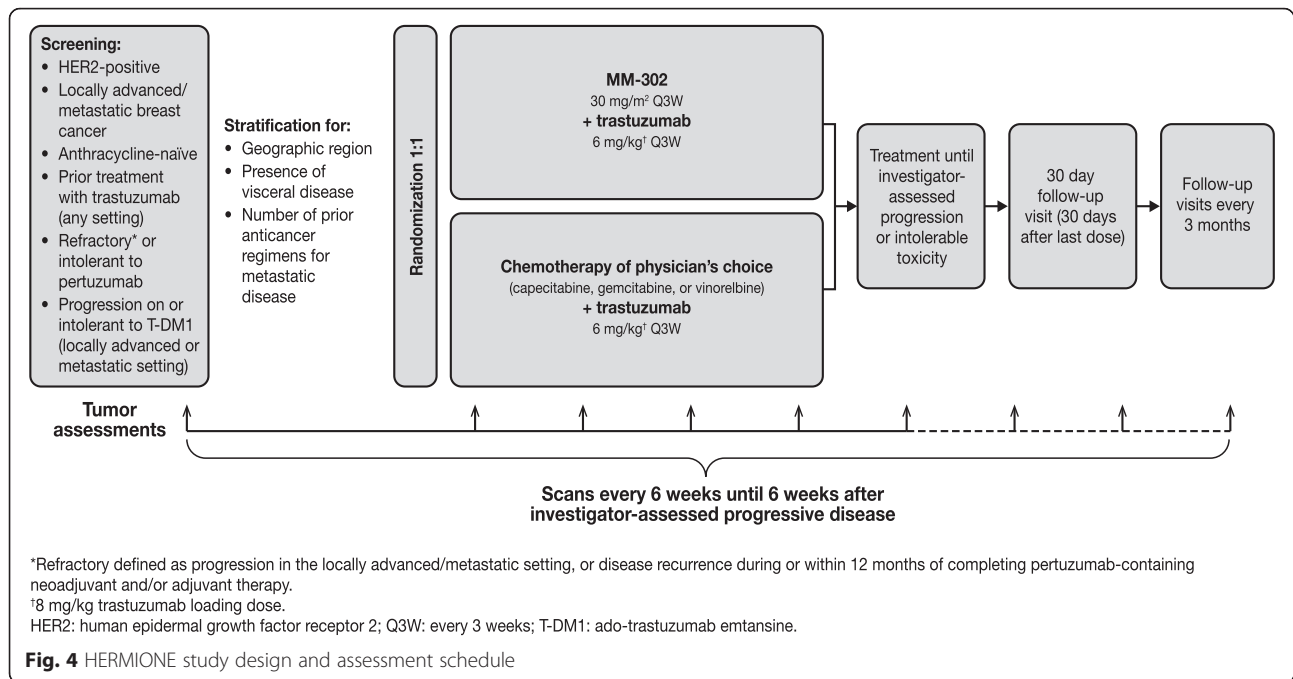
Screening:
• HER2-positive
• Locally advanced/ metastatic breast cancer
• Anthracycline-naïve
• Prior treatment with trastuzumab (any setting)
• Refractory* or intolerant to pertuzumab
• Progression on or intolerant to T-DM1 (locally advanced or metastatic setting)

Stratification for:
• Geographic region
• Presence of visceral disease
• Number of prior anticancer regimens for metastatic disease

Randomization 1:1

MM-302
30 mg/m$^2$ Q3W
+ trastuzumab
6 mg/kg$^\dagger$ Q3W

Chemotherapy of physician's choice
(capecitabine, gemcitabine, or vinorelbine)
+ trastuzumab
6 mg/kg$^\dagger$ Q3W

Treatment until investigator-assessed progression or intolerable toxicity

30 day follow-up visit (30 days after last dose)

Follow-up visits every 3 months

Tumor assessments

Scans every 6 weeks until 6 weeks after investigator-assessed progressive disease

*Refractory defined as progression in the locally advanced/metastatic setting, or disease recurrence during or within 12 months of completing pertuzumab-containing neoadjuvant and/or adjuvant therapy.
$^\dagger$8 mg/kg trastuzumab loading dose.
HER2: human epidermal growth factor receptor 2; Q3W: every 3 weeks; T-DM1: ado-trastuzumab emtansine.

Fig. 4 HERMIONE study design and assessment schedule